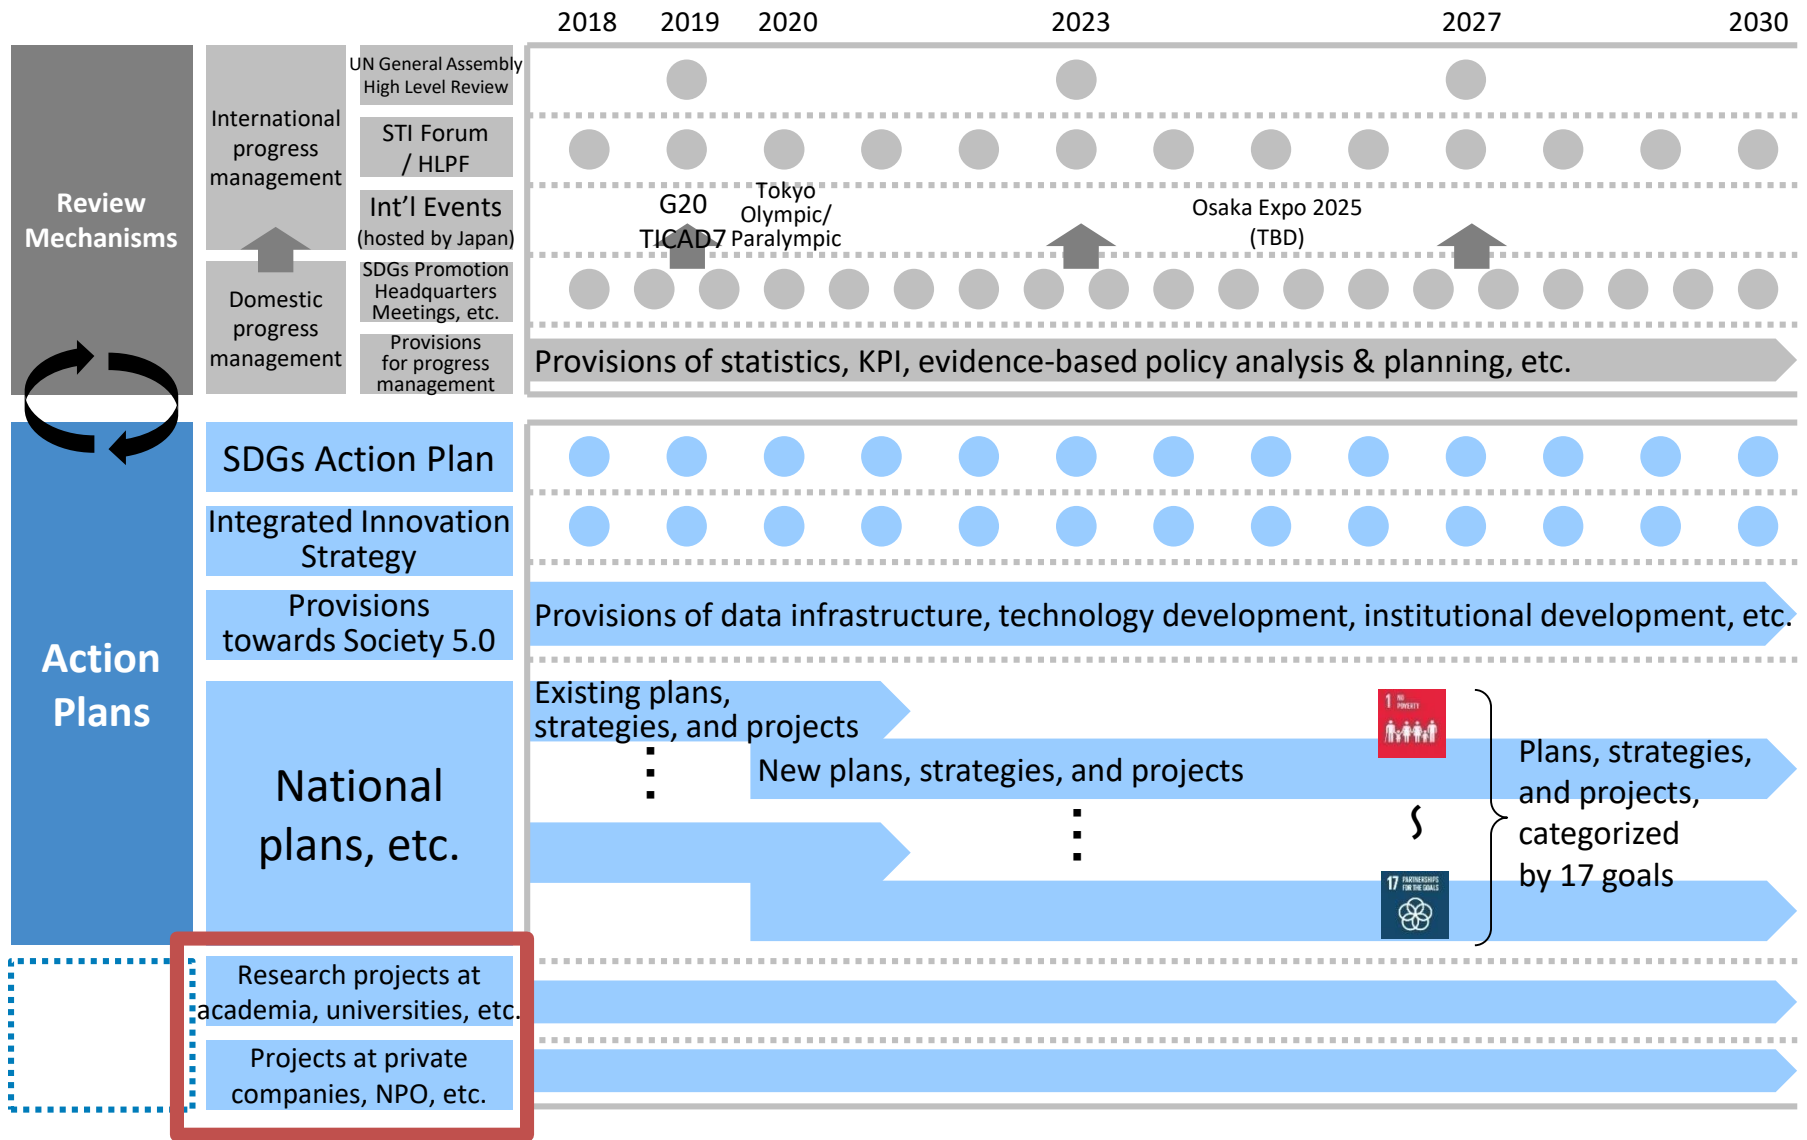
2018 2019 2020 2023 2027 2030

Review Mechanisms

International progress management

Domestic progress management

UN General Assembly High Level Review

STI Forum / HLPF

Int'l Events (hosted by Japan)

SDGs Promotion Headquarters Meetings, etc.

Provisions for progress management

G20 TICAD7

Tokyo Olympic/ Paralympic

Osaka Expo 2025 (TBD)

Provisions of statistics, KPI, evidence-based policy analysis & planning, etc.

Action Plans

SDGs Action Plan

Integrated Innovation Strategy

Provisions towards Society 5.0

Provisions of data infrastructure, technology development, institutional development, etc.

National plans, etc.

Existing plans, strategies, and projects

New plans, strategies, and projects

1 NO POVERTY

17 PARTNERSHIPS FOR THE GOALS

Plans, strategies, and projects, categorized by 17 goals

Research projects at academia, universities, etc.

Projects at private companies, NPO, etc.